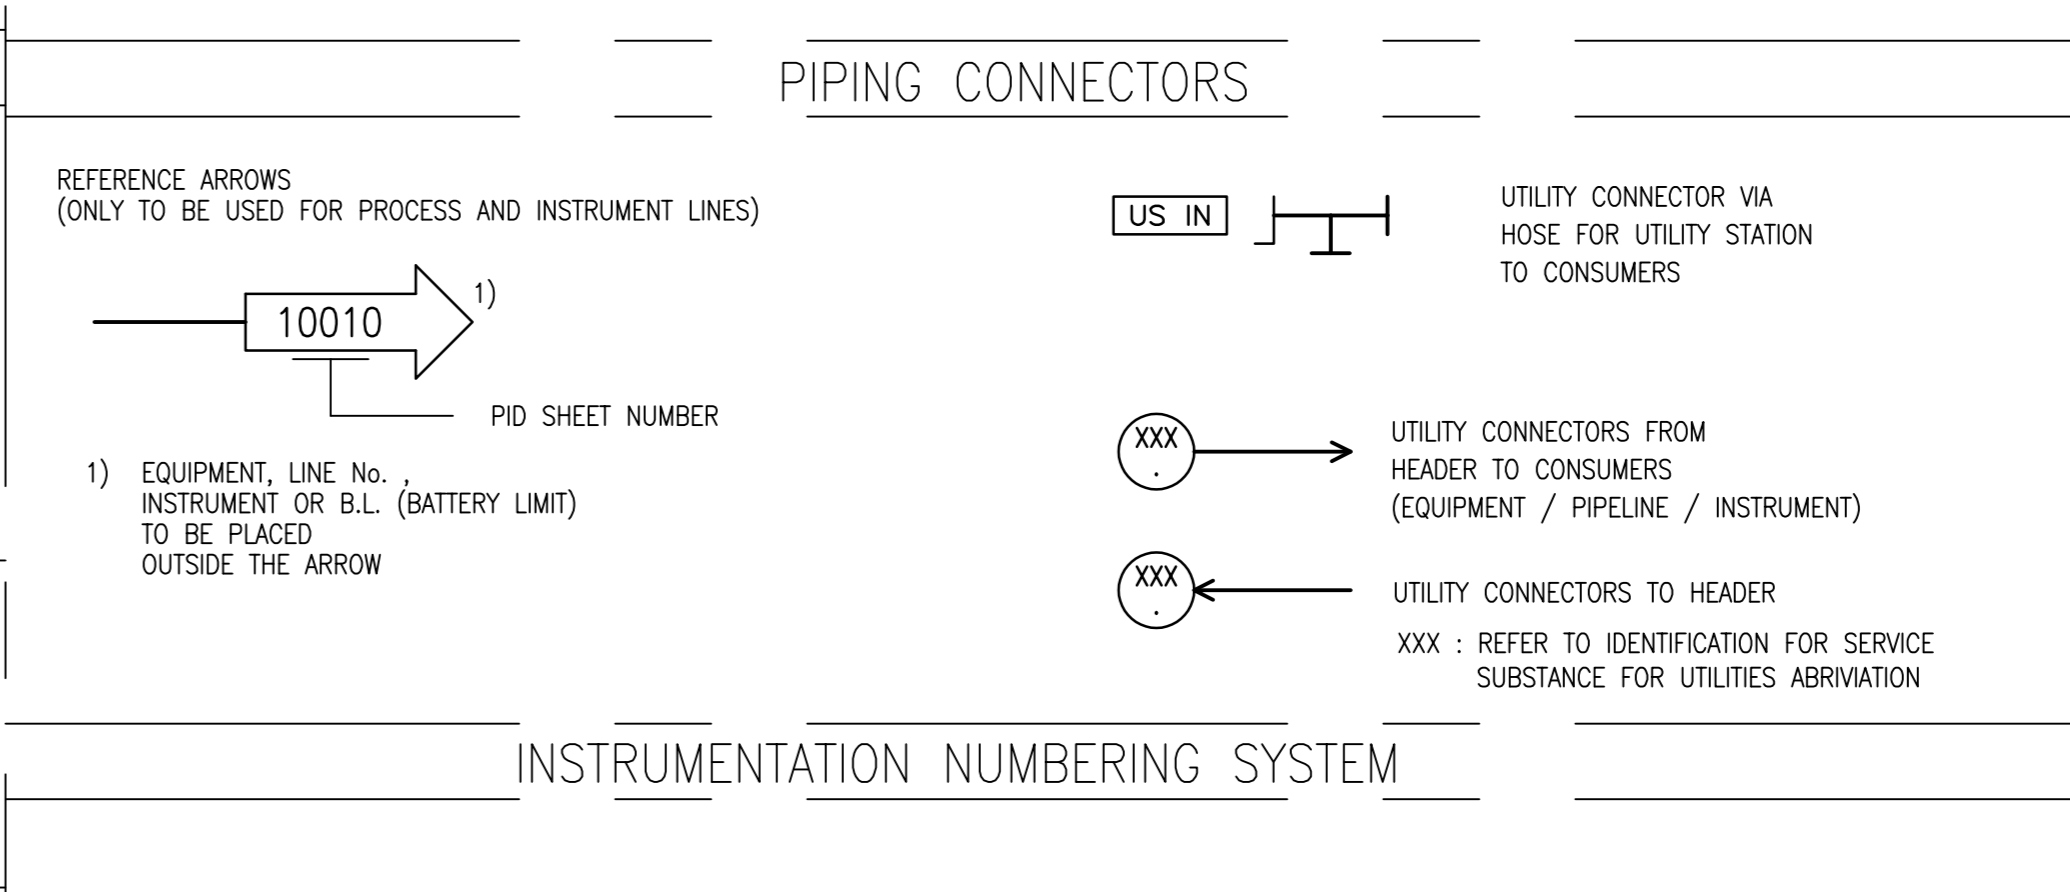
PIPING CONNECTORS

REFERENCE ARROWS
(ONLY TO BE USED FOR PROCESS AND INSTRUMENT LINES)

10010

1)

PID SHEET NUMBER

1) EQUIPMENT, LINE No. , INSTRUMENT OR B.L. (BATTERY LIMIT) TO BE PLACED OUTSIDE THE ARROW

US IN

UTILITY CONNECTOR VIA HOSE FOR UTILITY STATION TO CONSUMERS

XXX
.

UTILITY CONNECTORS FROM HEADER TO CONSUMERS (EQUIPMENT / PIPELINE / INSTRUMENT)

XXX
.

UTILITY CONNECTORS TO HEADER

XXX : REFER TO IDENTIFICATION FOR SERVICE SUBSTANCE FOR UTILITIES ABRIVIATION

INSTRUMENTATION NUMBERING SYSTEM